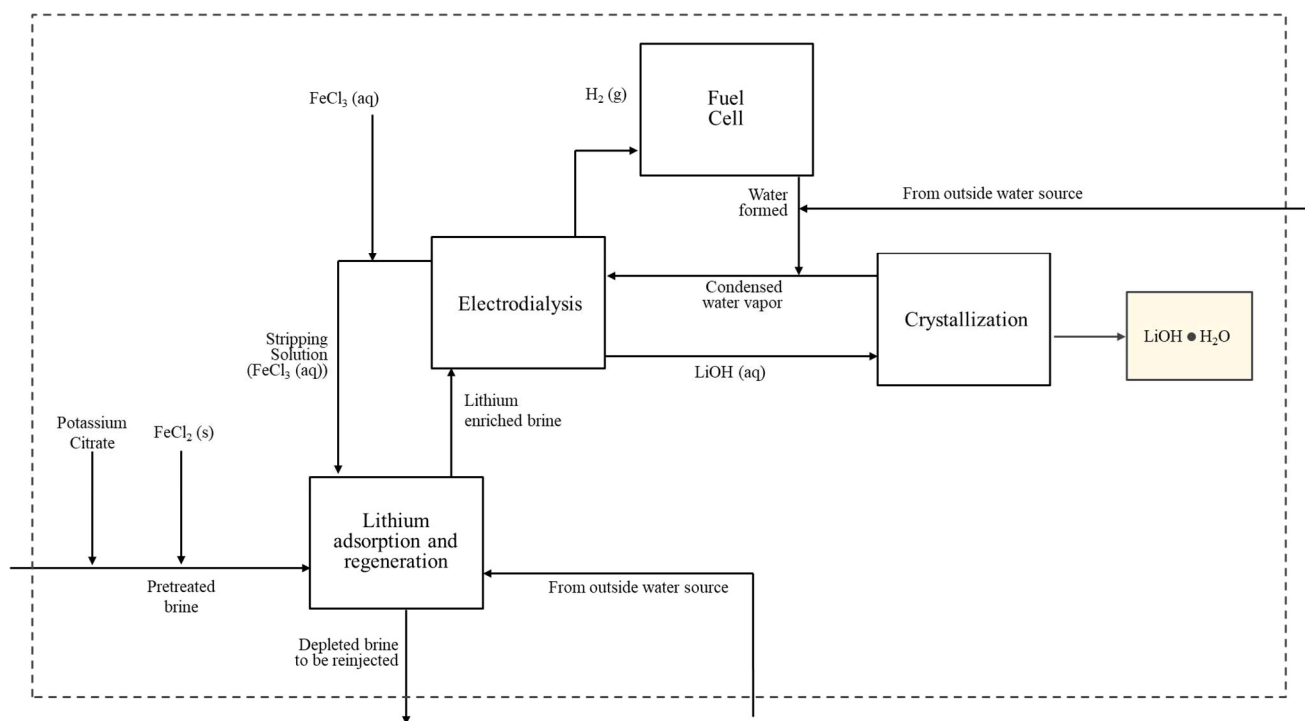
$FeCl_3$ (aq)

$H_2$ (g)

Fuel Cell

Water formed

From outside water source

Electrodialysis

Condensed water vapor

Crystallization

LiOH • $H_2O$

Stripping Solution ($FeCl_3$ (aq))

LiOH (aq)

Lithium enriched brine

Potassium Citrate

$FeCl_2$ (s)

Lithium adsorption and regeneration

Pretreated brine

From outside water source

Depleted brine to be reinjected